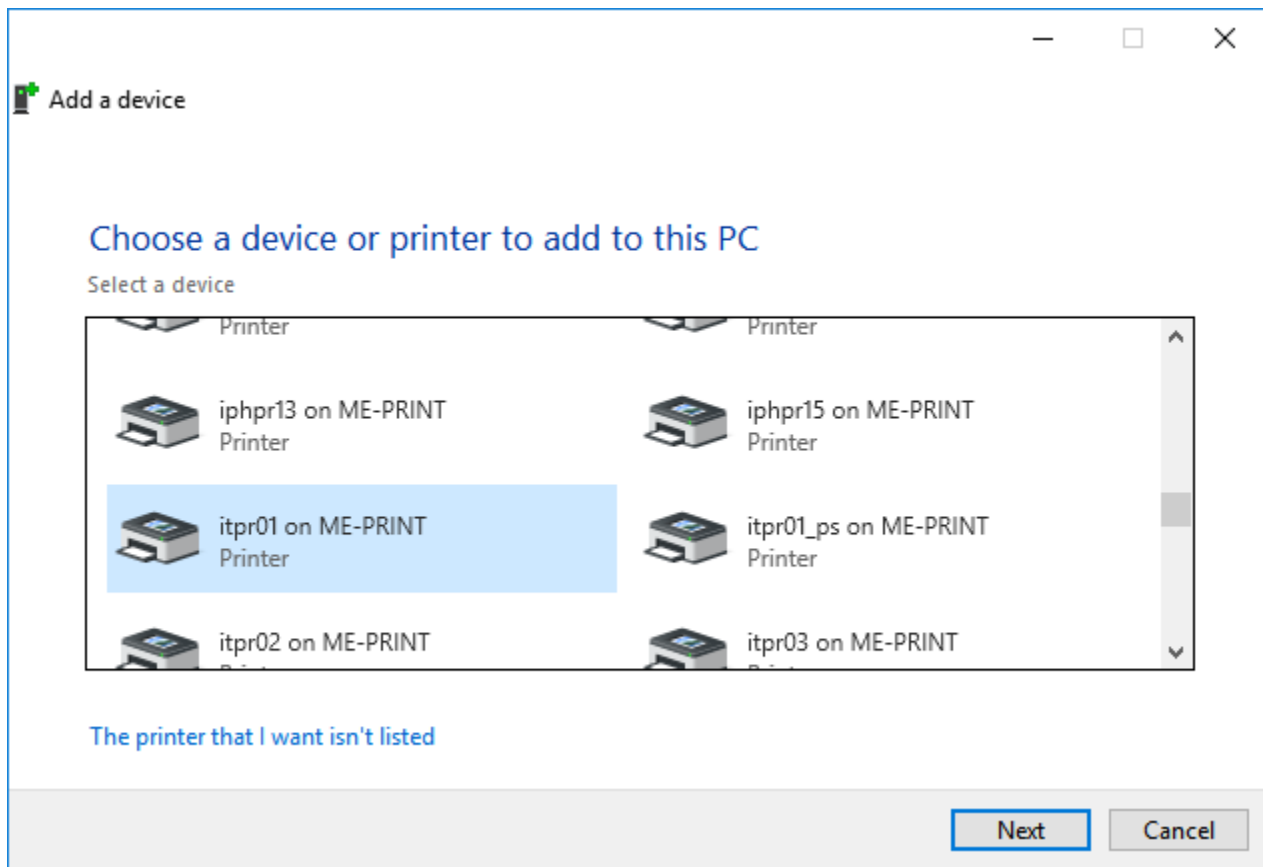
Add a device

Choose a device or printer to add to this PC

Select a device

Printer

Printer

iphpr13 on ME-PRINT
Printer

iphpr15 on ME-PRINT
Printer

itpr01 on ME-PRINT
Printer

itpr01_ps on ME-PRINT
Printer

itpr02 on ME-PRINT
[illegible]

itpr03 on ME-PRINT
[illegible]

The printer that I want isn't listed

Next

Cancel